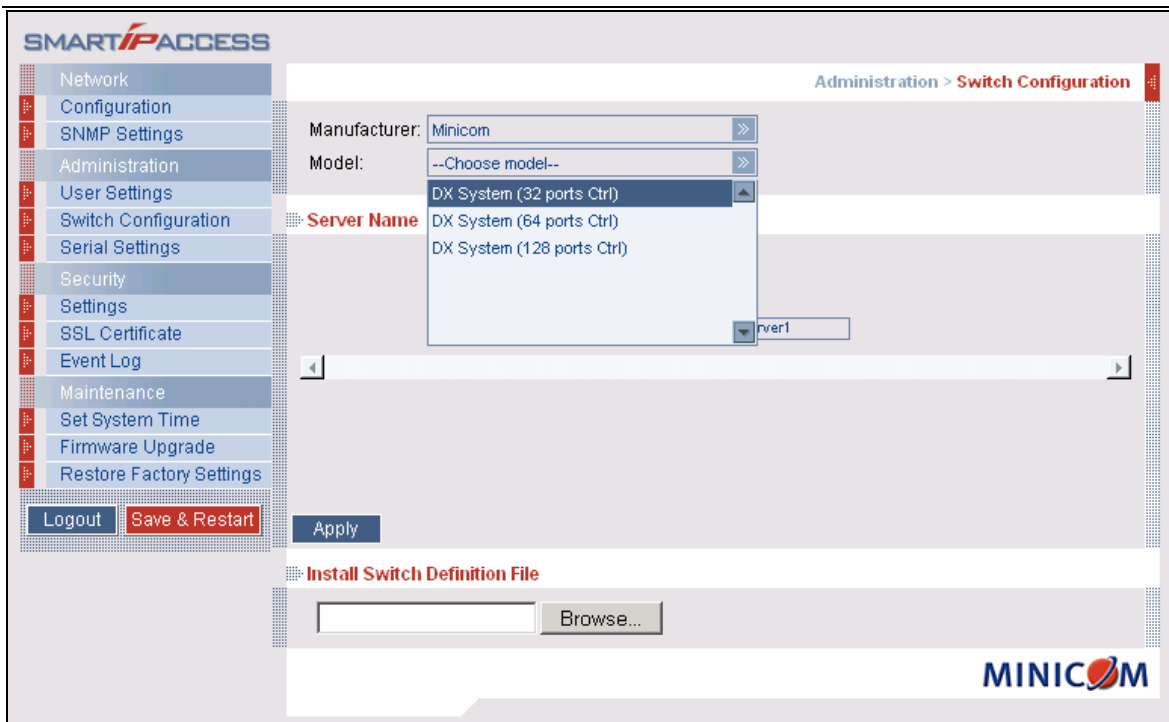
SMARTIPACCESS

Network
Configuration
SNMP Settings
Administration
User Settings
Switch Configuration
Serial Settings
Security
Settings
SSL Certificate
Event Log
Maintenance
Set System Time
Firmware Upgrade
Restore Factory Settings

Logout
Save & Restart

Administration > Switch Configuration

Manufacturer: Minicom
Model: --Choose model--

DX System (32 ports Ctrl)
DX System (64 ports Ctrl)
DX System (128 ports Ctrl)

Server Name

rver1

Apply

Install Switch Definition File

Browse...

MINICOM